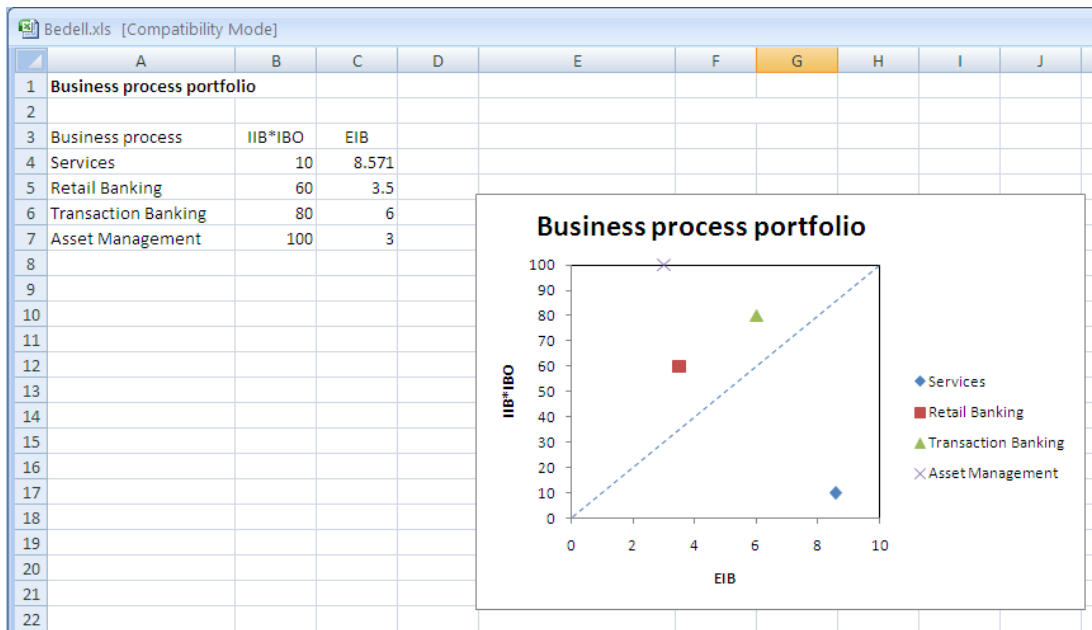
Bedell.xls [Compatibility Mode]

| | A | B | C | D | E | F | G | H | I | J |
|---|---|---|---|---|---|---|---|---|---|---|
| 1 | **Business process portfolio** | | | | | | | | | |
| 2 | | | | | | | | | | |
| 3 | Business process | IIB*IBO | EIB | | | | | | | |
| 4 | Services | 10 | 8.571 | | | | | | | |
| 5 | Retail Banking | 60 | 3.5 | | | | | | | |
| 6 | Transaction Banking | 80 | 6 | | | | | | | |
| 7 | Asset Management | 100 | 3 | | | | | | | |
| 8 | | | | | | | | | | |
| 9 | | | | | | | | | | |
| 10 | | | | | | | | | | |
| 11 | | | | | | | | | | |
| 12 | | | | | | | | | | |
| 13 | | | | | | | | | | |
| 14 | | | | | | | | | | |
| 15 | | | | | | | | | | |
| 16 | | | | | | | | | | |
| 17 | | | | | | | | | | |
| 18 | | | | | | | | | | |
| 19 | | | | | | | | | | |
| 20 | | | | | | | | | | |
| 21 | | | | | | | | | | |
| 22 | | | | | | | | | | |

Business process portfolio

100
90
80
70
60
50
40
30
20
10
0

IIB*IBO

0 2 4 6 8 10

EIB

Services
Retail Banking
Transaction Banking
Asset Management